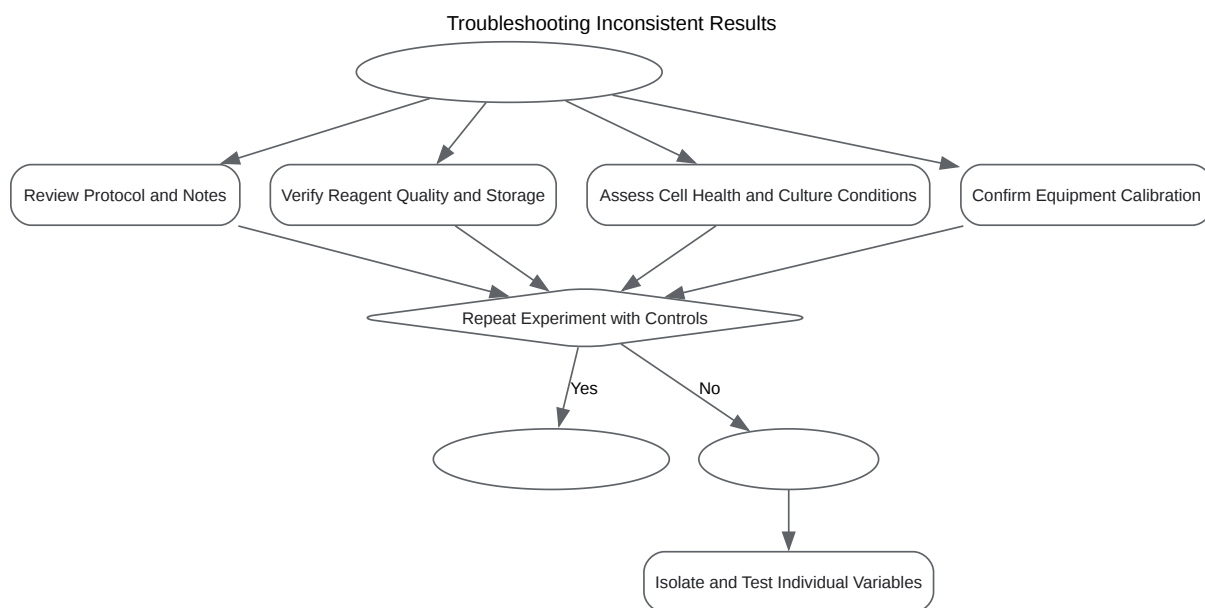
Troubleshooting Inconsistent Results

Review Protocol and Notes

Verify Reagent Quality and Storage

Assess Cell Health and Culture Conditions

Confirm Equipment Calibration

Repeat Experiment with Controls

Yes

No

Isolate and Test Individual Variables